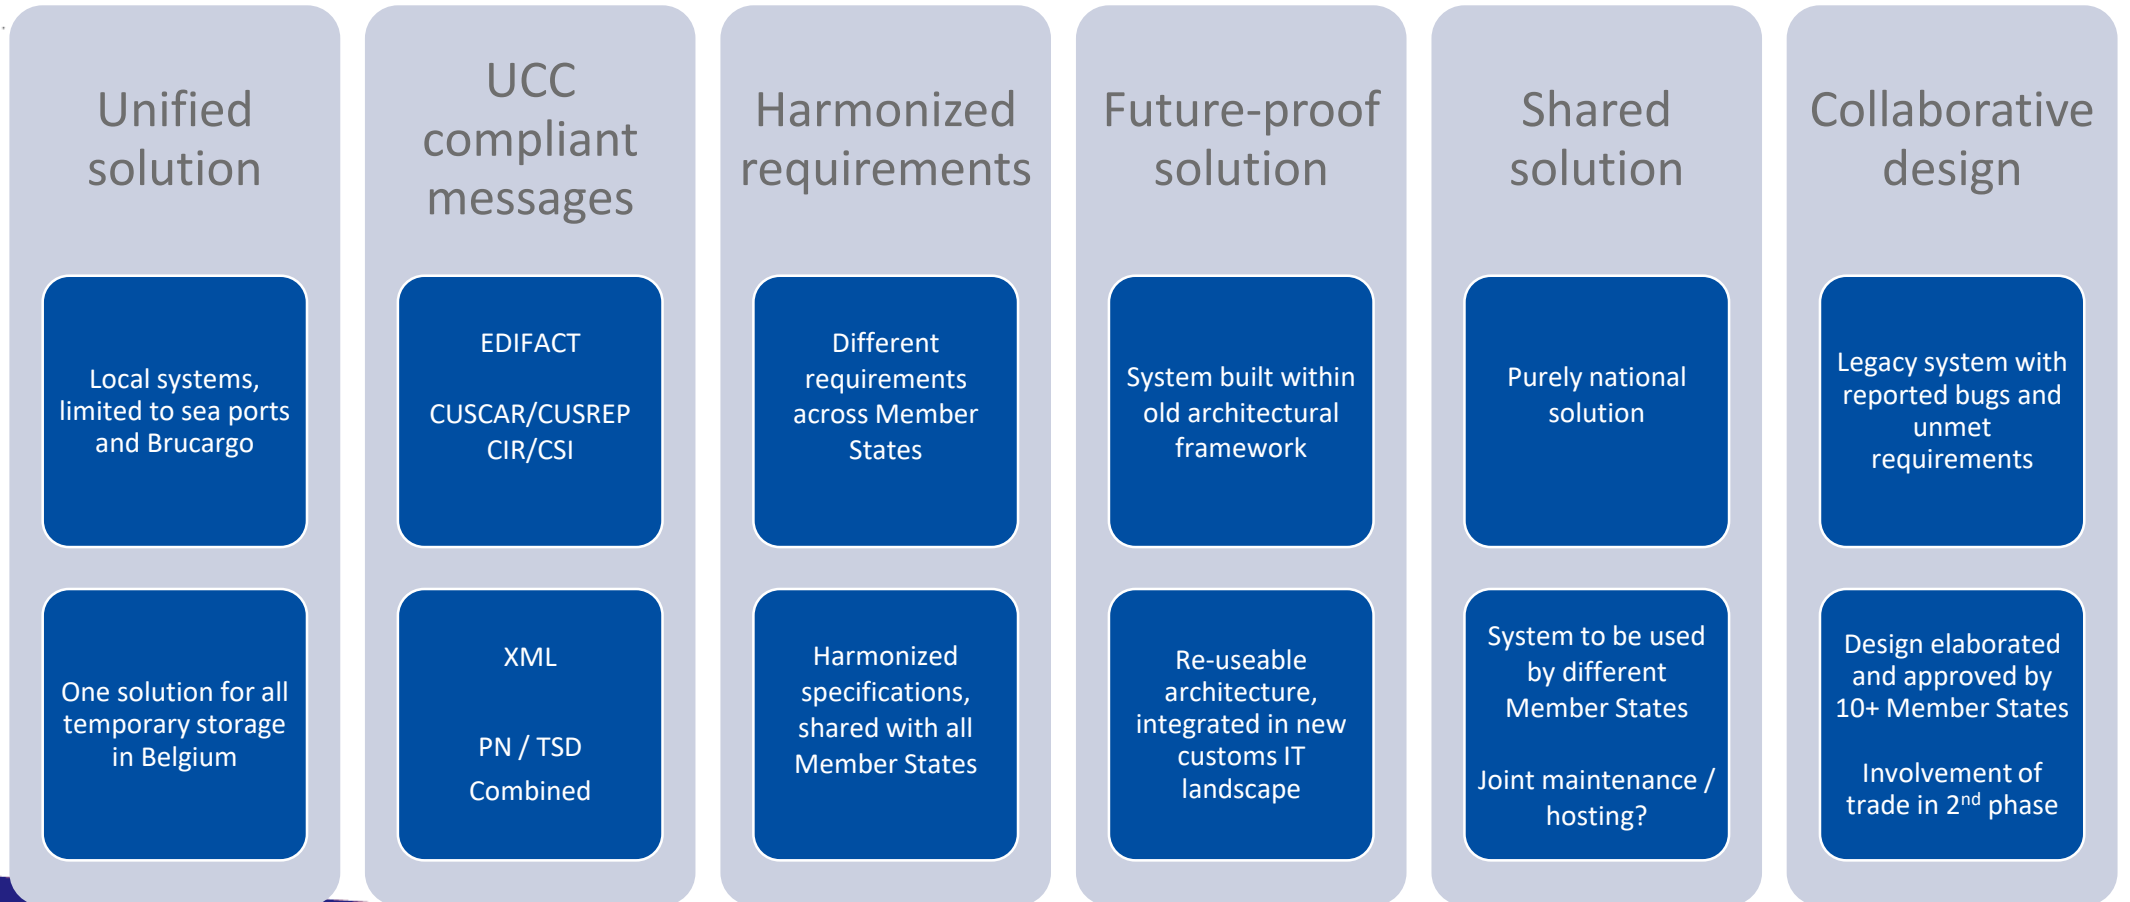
Unified solution

Local systems, limited to sea ports and Brucargo

One solution for all temporary storage in Belgium

UCC compliant messages

EDIFACT

CUSCAR/CUSREP CIR/CSI

XML

PN / TSD

Combined

Harmonized requirements

Different requirements across Member States

Harmonized specifications, shared with all Member States

Future-proof solution

System built within old architectural framework

Re-useable architecture, integrated in new customs IT landscape

Shared solution

Purely national solution

System to be used by different Member States

Joint maintenance / hosting?

Collaborative design

Legacy system with reported bugs and unmet requirements

Design elaborated and approved by 10+ Member States

Involvement of trade in 2$^{nd}$ phase